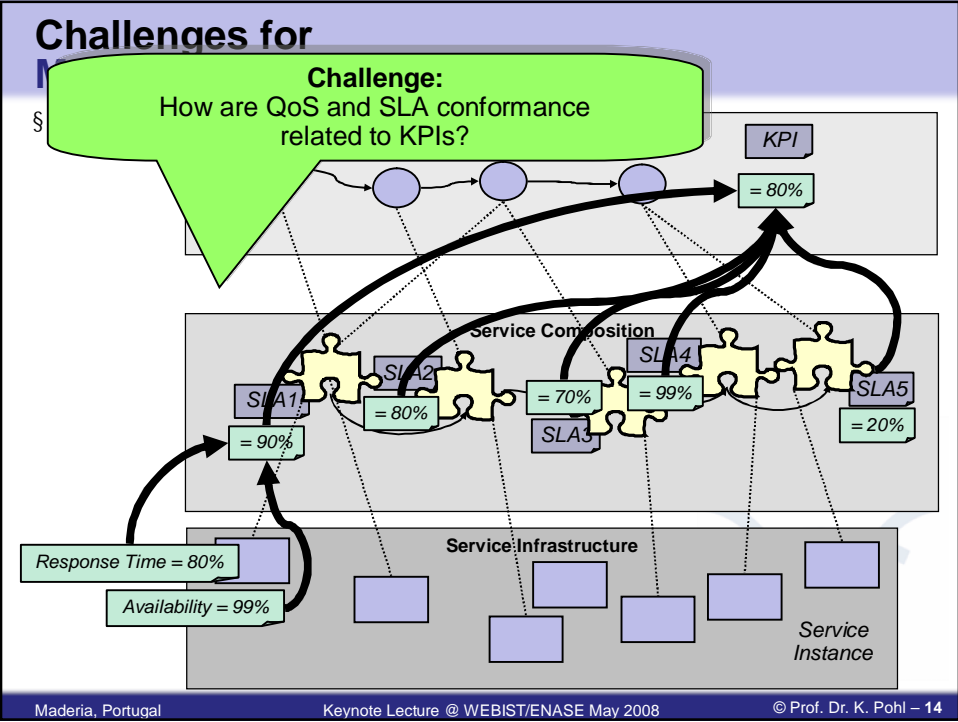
Challenges for
M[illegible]

Challenge:
How are QoS and SLA conformance related to KPIs?

§

KPI

= 80%

Service Composition

SLA1

= 90%

SLA2

= 80%

= 70%

SLA3

SLA4

= 99%

SLA5

= 20%

Service Infrastructure

Response Time = 80%

Availability = 99%

Service Instance

Maderia, Portugal

Keynote Lecture @ WEBIST/ENASE May 2008

© Prof. Dr. K. Pohl – 14